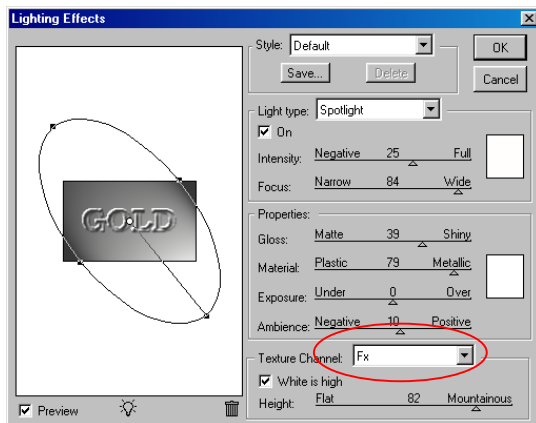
Lighting Effects

GOLD

Style: Default

Save... Delete

OK

Cancel

Light type: Spotlight

On

Intensity: Negative 25 Full

Focus: Narrow 84 Wide

Properties:

Gloss: Matte 39 Shiny

Material: Plastic 79 Metallic

Exposure: Under 0 Over

Ambience: Negative 10 Positive

Texture Channel: Fx

White is high

Height: Flat 82 Mountainous

Preview